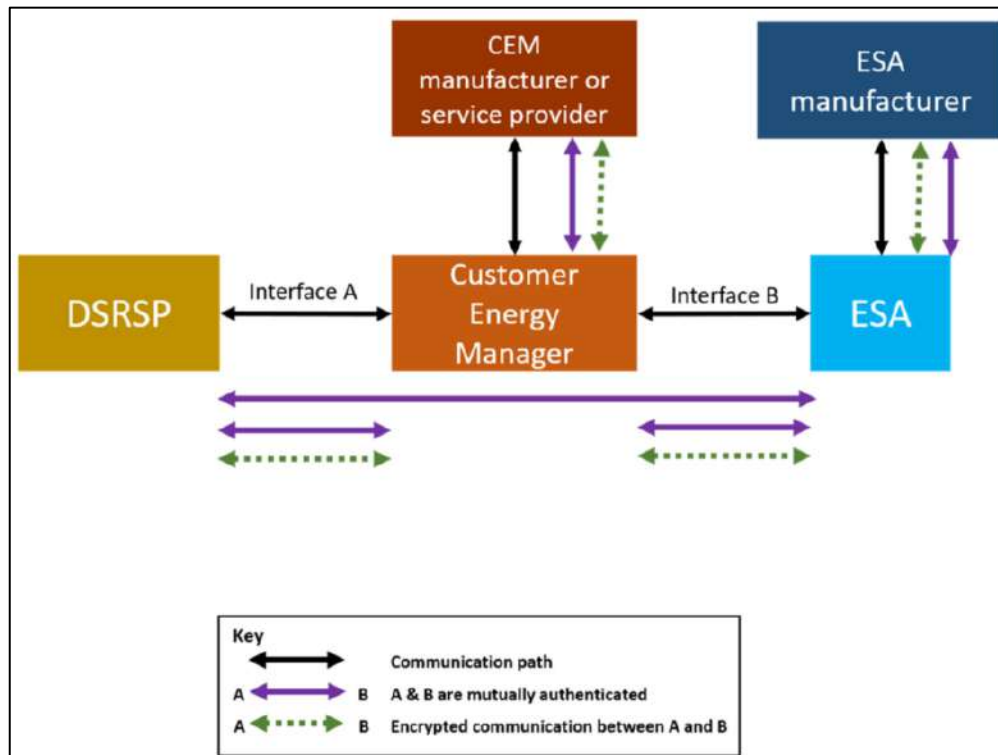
CEM manufacturer or service provider

ESA manufacturer

DSRSP

Interface A

Customer Energy Manager

Interface B

ESA

Key

Communication path

A B A & B are mutually authenticated

A B Encrypted communication between A and B